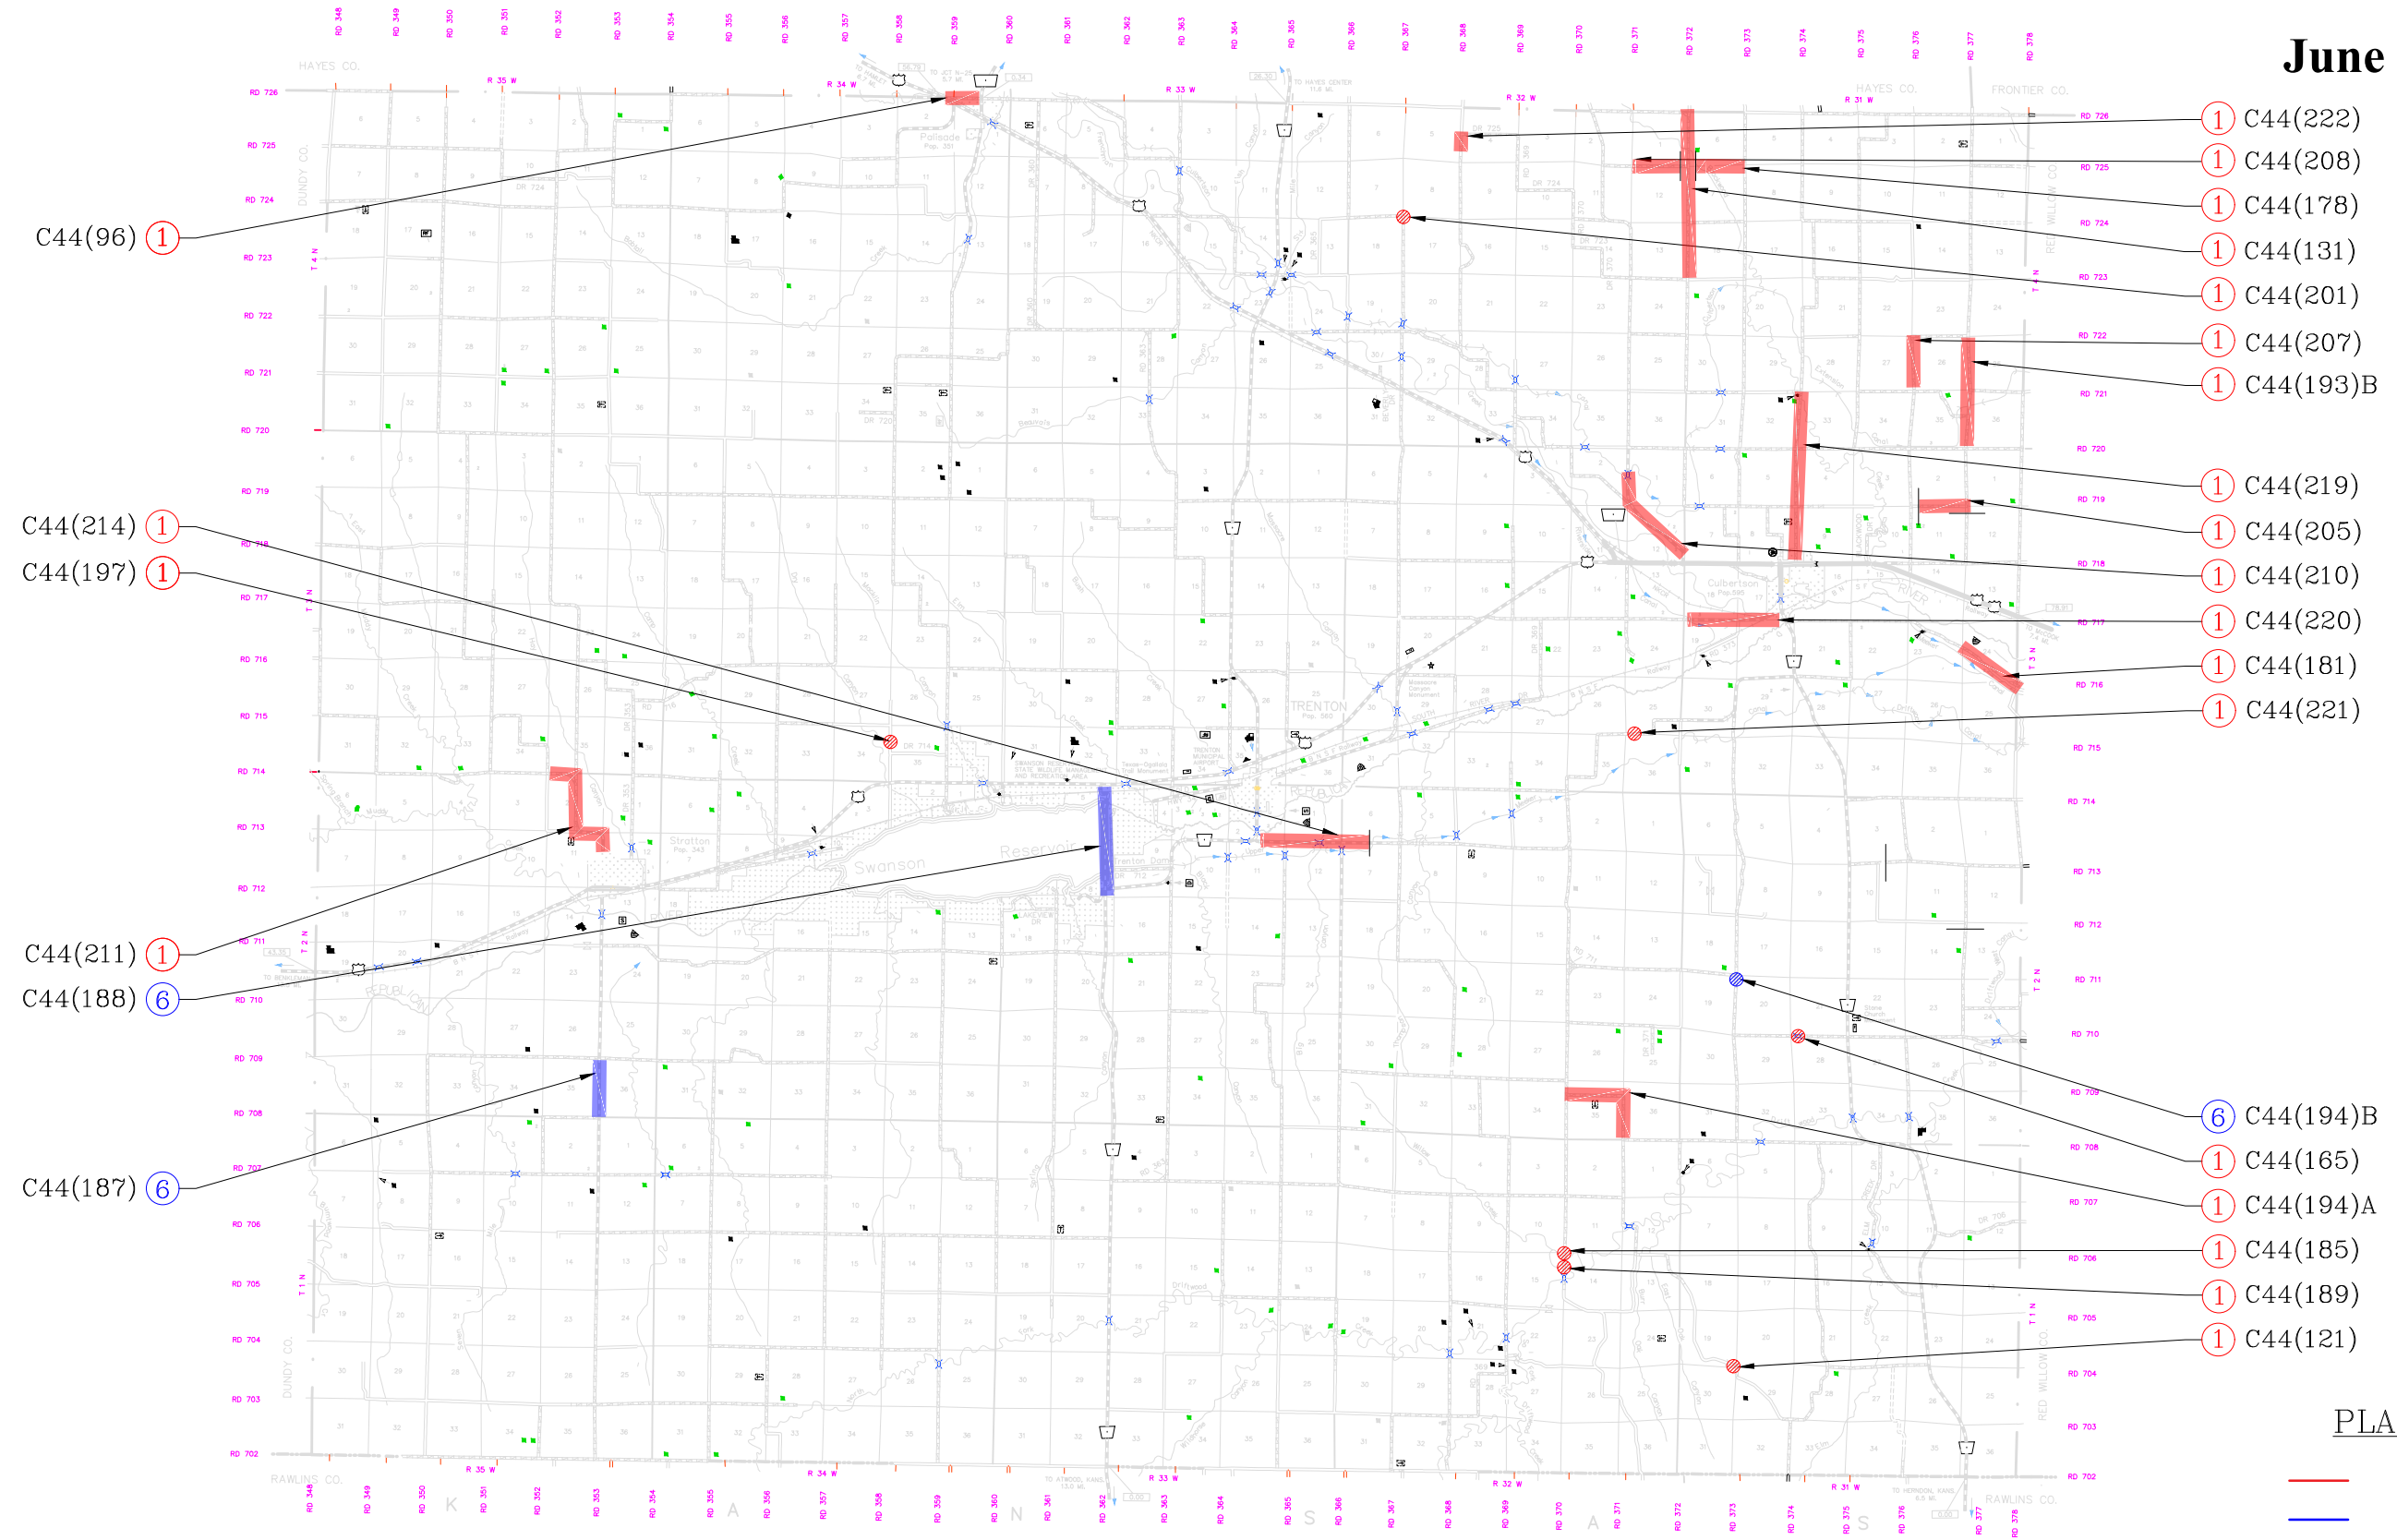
June

C44(96) 1
1 C44(222)
1 C44(208)
1 C44(178)
1 C44(131)
1 C44(201)
1 C44(207)
1 C44(193)B
1 C44(219)
1 C44(205)
1 C44(210)
1 C44(220)
1 C44(181)
1 C44(221)
C44(214) 1
C44(197) 1
C44(211) 1
C44(188) 6
C44(187) 6
6 C44(194)B
1 C44(165)
1 C44(194)A
1 C44(185)
1 C44(189)
1 C44(121)

PLA

HAYES CO.
FRONTIER CO.
DUNDY CO.
RED WILLOW CO.
RAWLINS CO.
KANSAS
Palisade
Culbertson
TRENTON
Stratton
Swanson Reservoir
Trenton Dam
REPUBLICAN
RIVER